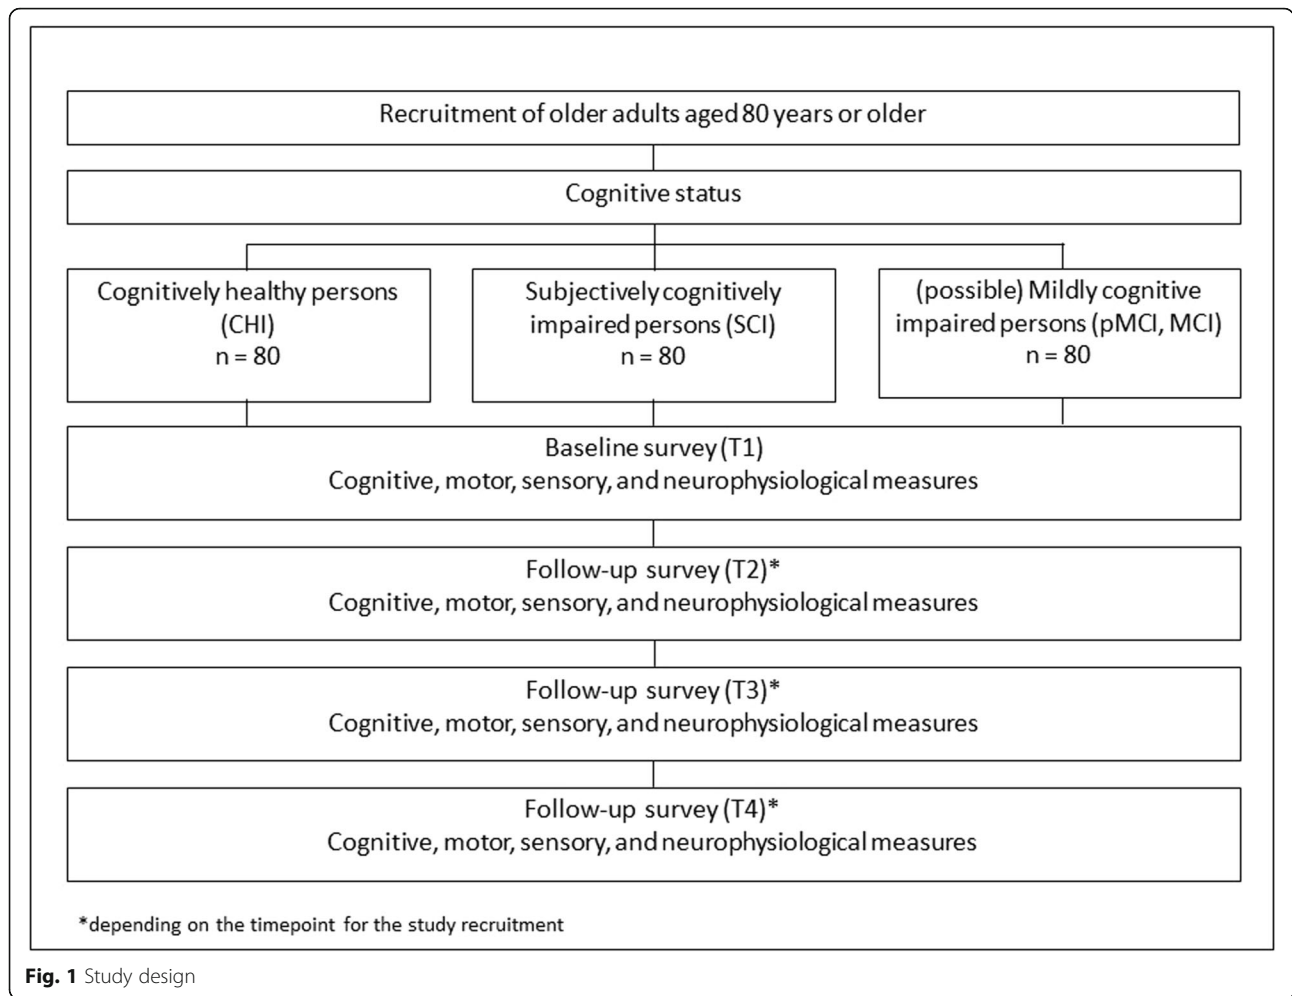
Recruitment of older adults aged 80 years or older

Cognitive status

Cognitively healthy persons (CHI)
n = 80

Subjectively cognitively impaired persons (SCI)
n = 80

(possible) Mildly cognitive impaired persons (pMCI, MCI)
n = 80

Baseline survey (T1)
Cognitive, motor, sensory, and neurophysiological measures

Follow-up survey (T2)*
Cognitive, motor, sensory, and neurophysiological measures

Follow-up survey (T3)*
Cognitive, motor, sensory, and neurophysiological measures

Follow-up survey (T4)*
Cognitive, motor, sensory, and neurophysiological measures

*depending on the timepoint for the study recruitment

**Fig. 1** Study design